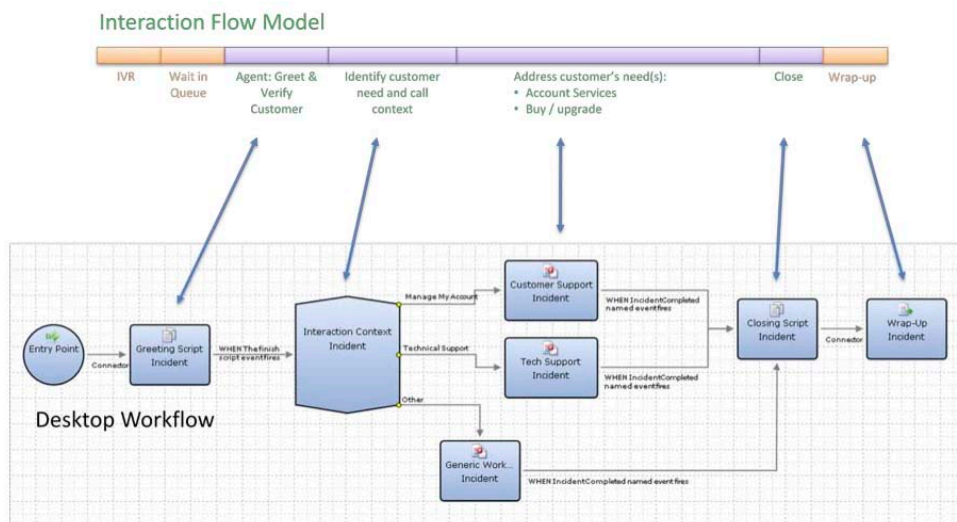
Interaction Flow Model

IVR

Wait in Queue

Agent: Greet & Verify Customer

Identify customer need and call context

Address customer's need(s):
• Account Services
• Buy / upgrade

Close

Wrap-up

Entry Point

Connector

Greeting Script Incident

WHEN Thefinish script eventfires

Interaction Context Incident

Manage My Account

Technical Support

Other

Customer Support Incident

Tech Support Incident

Generic Work... Incident

WHEN IncidentCompleted named eventfires

WHEN IncidentCompleted named eventfires

WHEN IncidentCompleted named event fires

Closing Script Incident

Connector

Wrap-Up Incident

Desktop Workflow